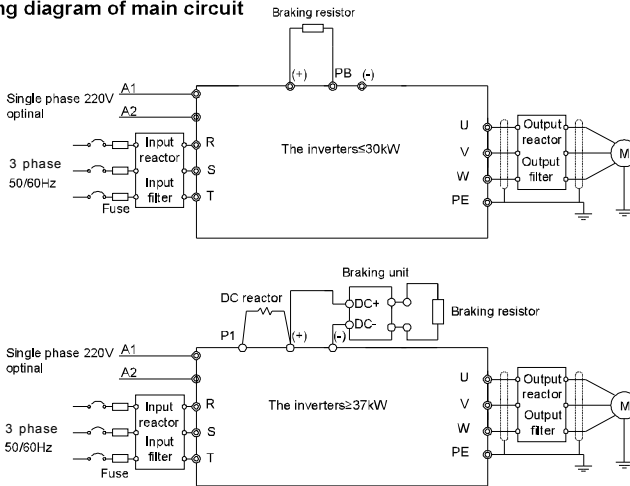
ng diagram of main circuit

Braking resistor
(+) PB (-)
Single phase 220V optinal
A1
A2
3 phase 50/60Hz
Fuse
Input reactor
Input filter
R
S
T
The inverters≤30kW
U
V
W
PE
Output reactor
Output filter
M

Braking unit
DC reactor
DC+
DC-
Braking resistor
P1
(+)
(-)
Single phase 220V optinal
A1
A2
3 phase 50/60Hz
Fuse
Input reactor
Input filter
R
S
T
The inverters≥37kW
U
V
W
PE
Output reactor
Output filter
M